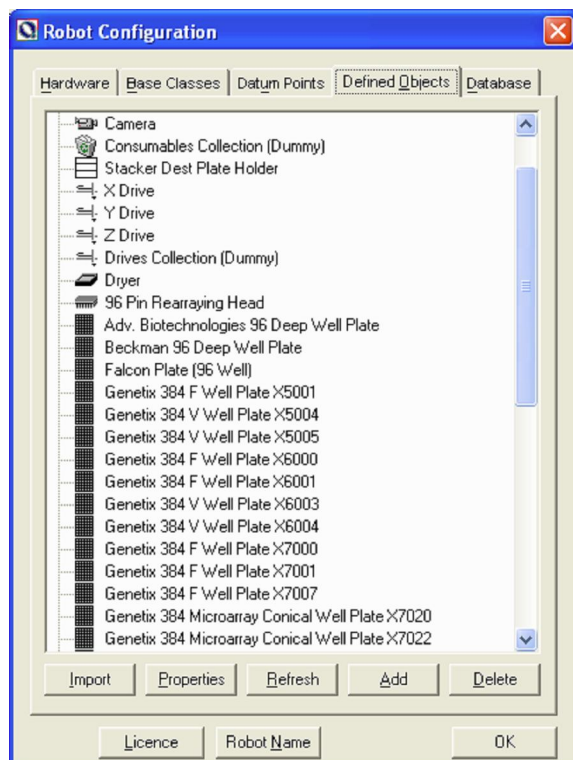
Robot Configuration

Hardware | Base Classes | Datum Points | Defined Objects | Database

Camera
Consumables Collection (Dummy)
Stacker Dest Plate Holder
X Drive
Y Drive
Z Drive
Drives Collection (Dummy)
Dryer
96 Pin Rearraying Head
Adv. Biotechnologies 96 Deep Well Plate
Beckman 96 Deep Well Plate
Falcon Plate (96 Well)
Genetix 384 F Well Plate X5001
Genetix 384 V Well Plate X5004
Genetix 384 V Well Plate X5005
Genetix 384 F Well Plate X6000
Genetix 384 F Well Plate X6001
Genetix 384 V Well Plate X6003
Genetix 384 V Well Plate X6004
Genetix 384 F Well Plate X7000
Genetix 384 F Well Plate X7001
Genetix 384 F Well Plate X7007
Genetix 384 Microarray Conical Well Plate X7020
Genetix 384 Microarray Conical Well Plate X7022

Import | Properties | Refresh | Add | Delete

Licence | Robot Name | OK